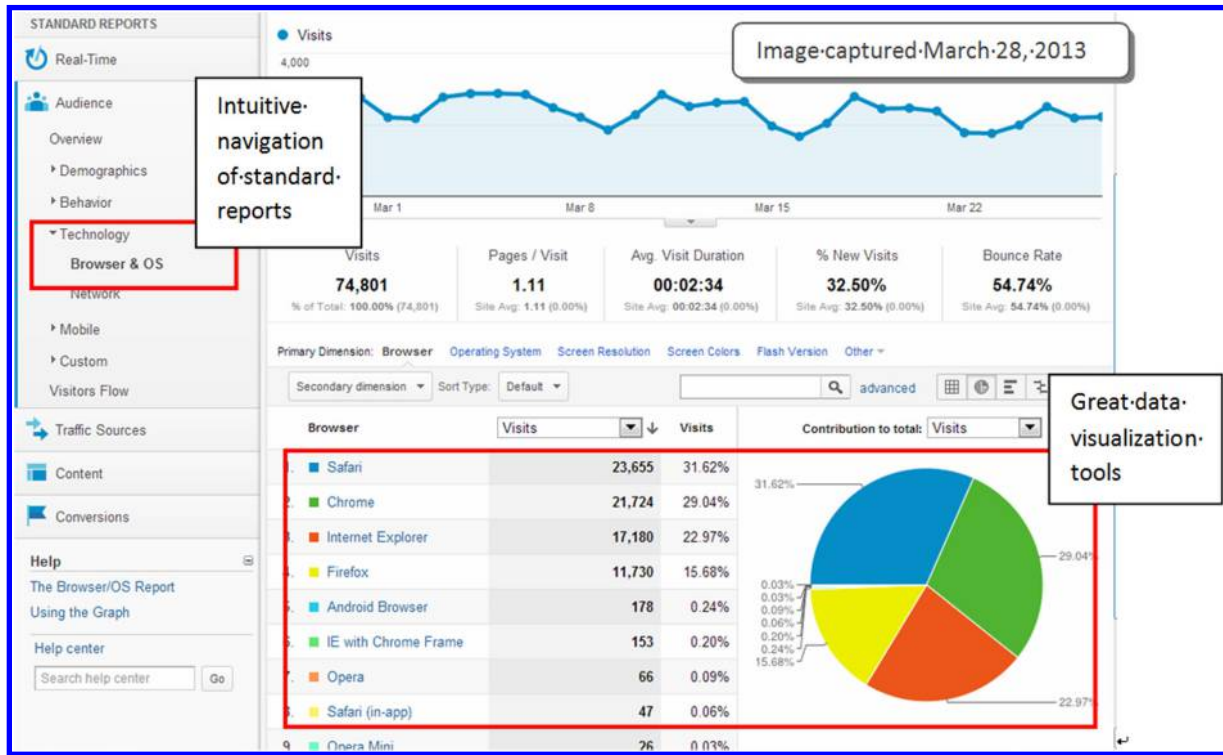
STANDARD REPORTS

Real-Time

Audience

Overview

Demographics

Behavior

Technology

Browser & OS

Network

Mobile

Custom

Visitors Flow

Traffic Sources

Content

Conversions

Help

The Browser/OS Report

Using the Graph

Help center

Search help center

Go

Intuitive·navigation of·standard·reports

Visits

4,000

Image·captured·March·28,·2013

Mar 1 Mar 8 Mar 15 Mar 22

| Visits | Pages / Visit | Avg. Visit Duration | % New Visits | Bounce Rate |
|---|---|---|---|---|
| 74,801 | 1.11 | 00:02:34 | 32.50% | 54.74% |
| % of Total: 100.00% (74,801) | Site Avg: 1.11 (0.00%) | Site Avg: 00:02:34 (0.00%) | Site Avg: 32.50% (0.00%) | Site Avg: 54.74% (0.00%) |

Primary Dimension: Browser Operating System Screen Resolution Screen Colors Flash Version Other

Secondary dimension Sort Type: Default advanced

Great·data·visualization·tools

| Browser | Visits | Visits |
|---|---|---|
| Safari | 23,655 | 31.62% |
| Chrome | 21,724 | 29.04% |
| Internet Explorer | 17,180 | 22.97% |
| Firefox | 11,730 | 15.68% |
| Android Browser | 178 | 0.24% |
| IE with Chrome Frame | 153 | 0.20% |
| Opera | 66 | 0.09% |
| Safari (in-app) | 47 | 0.06% |
| 9. Opera Mini | 26 | 0.03% |

Contribution to total: Visits

31.62% 29.04% 0.03% 0.03% 0.09% 0.06% 0.20% 0.24% 15.68% 22.97%